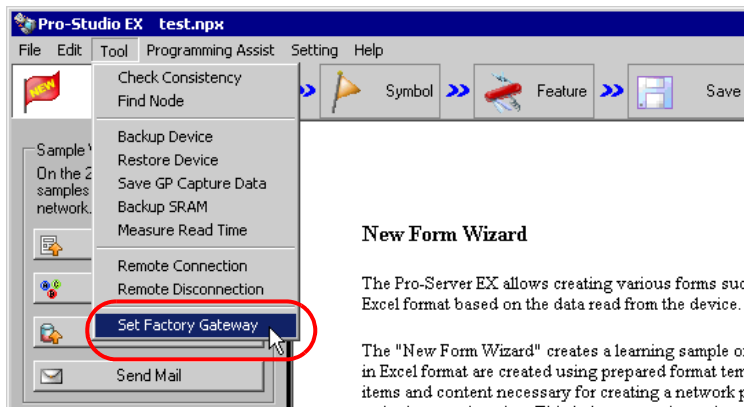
Pro-Studio EX test.npx

File Edit Tool Programming Assist Setting Help

Check Consistency
Find Node

Backup Device
Restore Device
Save GP Capture Data
Backup SRAM
Measure Read Time

Remote Connection
Remote Disconnection

Set Factory Gateway

Symbol Feature Save

Sample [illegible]
On the 2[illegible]
samples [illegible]
network.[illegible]

Send Mail

New Form Wizard

The Pro-Server EX allows creating various forms suc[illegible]
Excel format based on the data read from the device.

The "New Form Wizard" creates a learning sample o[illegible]
in Excel format are created using prepared format tem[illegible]
items and content necessary for creating a network p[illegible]